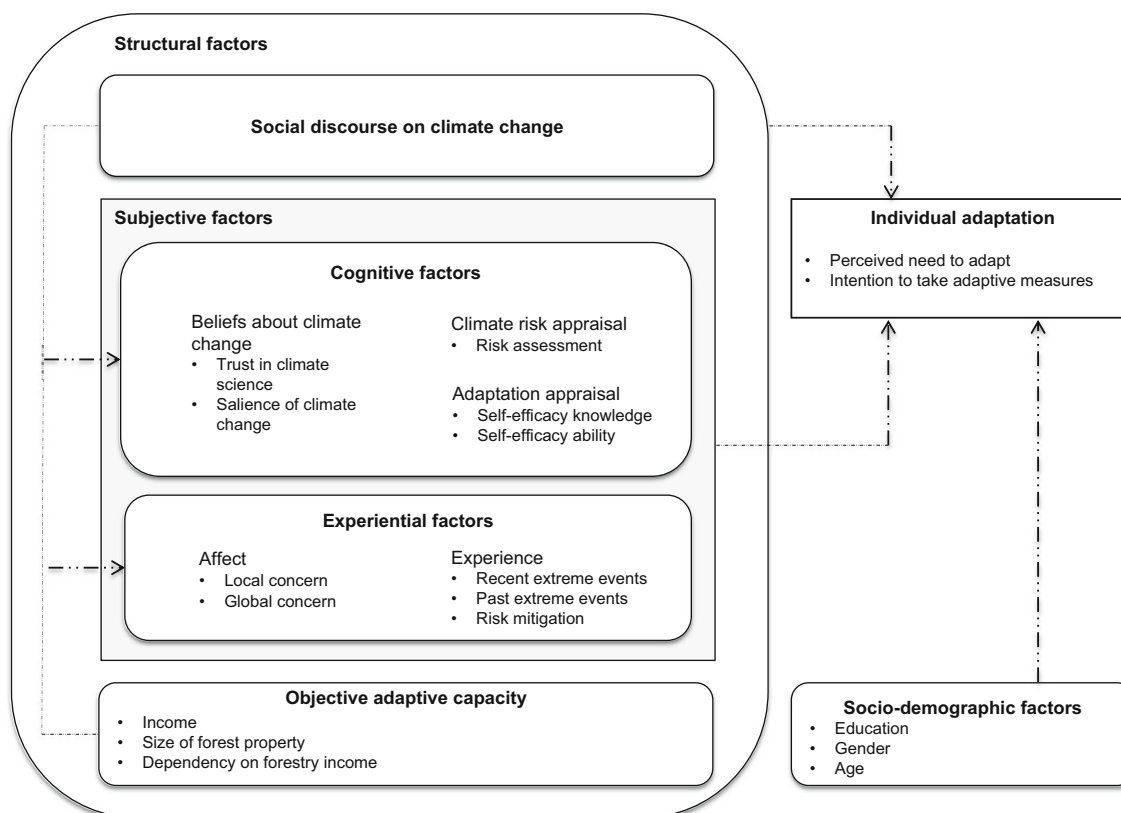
Structural factors

Social discourse on climate change

Subjective factors

Cognitive factors

Beliefs about climate change
- Trust in climate science
- Salience of climate change

Climate risk appraisal
- Risk assessment

Adaptation appraisal
- Self-efficacy knowledge
- Self-efficacy ability

Experiential factors

Affect
- Local concern
- Global concern

Experience
- Recent extreme events
- Past extreme events
- Risk mitigation

Objective adaptive capacity
- Income
- Size of forest property
- Dependency on forestry income

Individual adaptation
- Perceived need to adapt
- Intention to take adaptive measures

Socio-demographic factors
- Education
- Gender
- Age